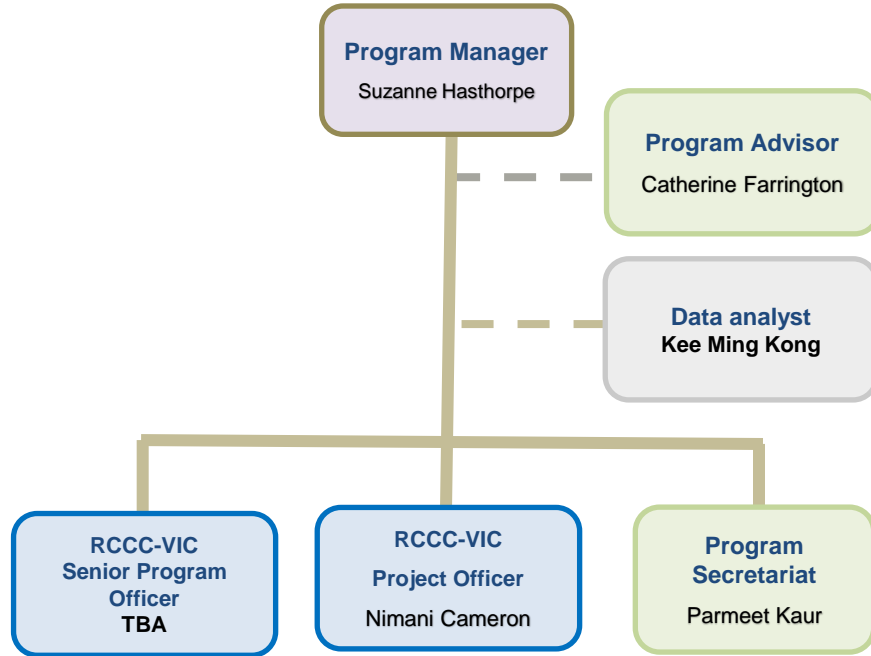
Program Manager
Suzanne Hasthorpe

Program Advisor
Catherine Farrington

Data analyst
Kee Ming Kong

RCCC-VIC
Senior Program Officer
TBA

RCCC-VIC
Project Officer
Nimani Cameron

Program Secretariat
Parmeet Kaur